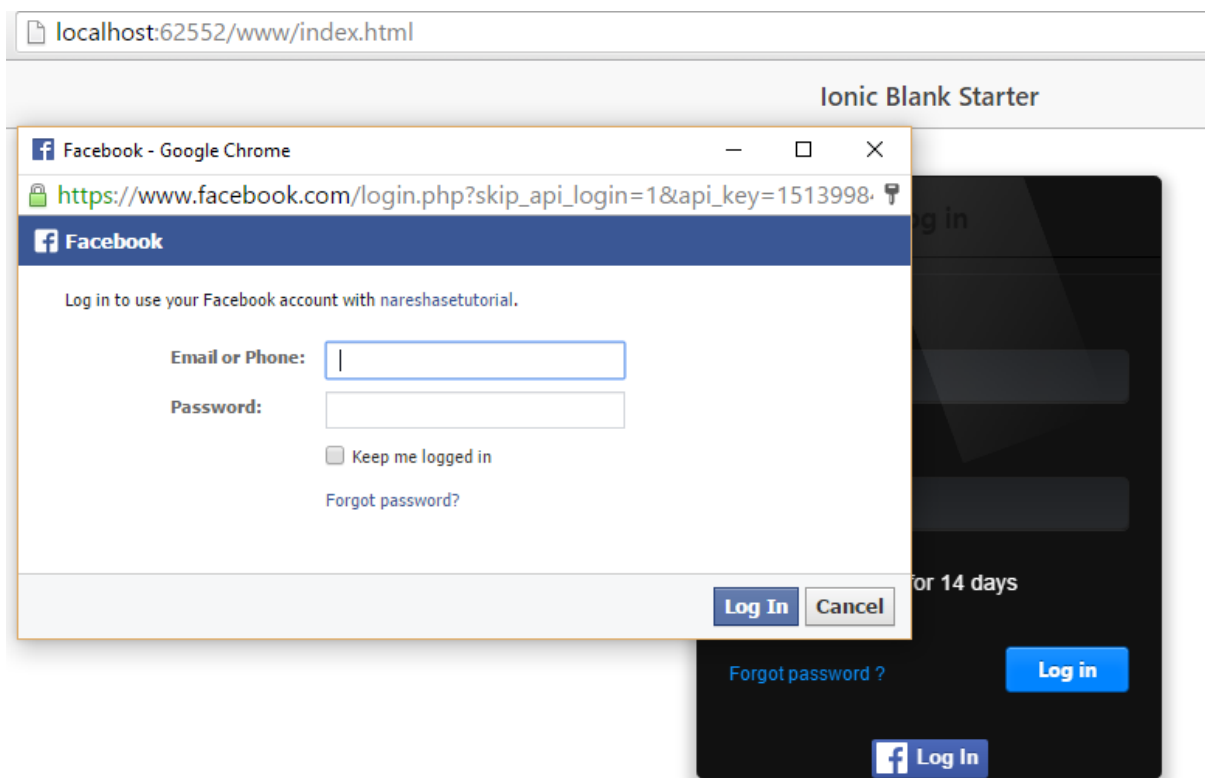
localhost:62552/www/index.html

Ionic Blank Starter

Facebook - Google Chrome

https://www.facebook.com/login.php?skip_api_login=1&api_key=1513998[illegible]

Facebook

Log in to use your Facebook account with nareshasetutorial.

Email or Phone:

Password:

Keep me logged in

Forgot password?

Log In Cancel

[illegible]g in

for 14 days

Forgot password ?

Log in

Log In